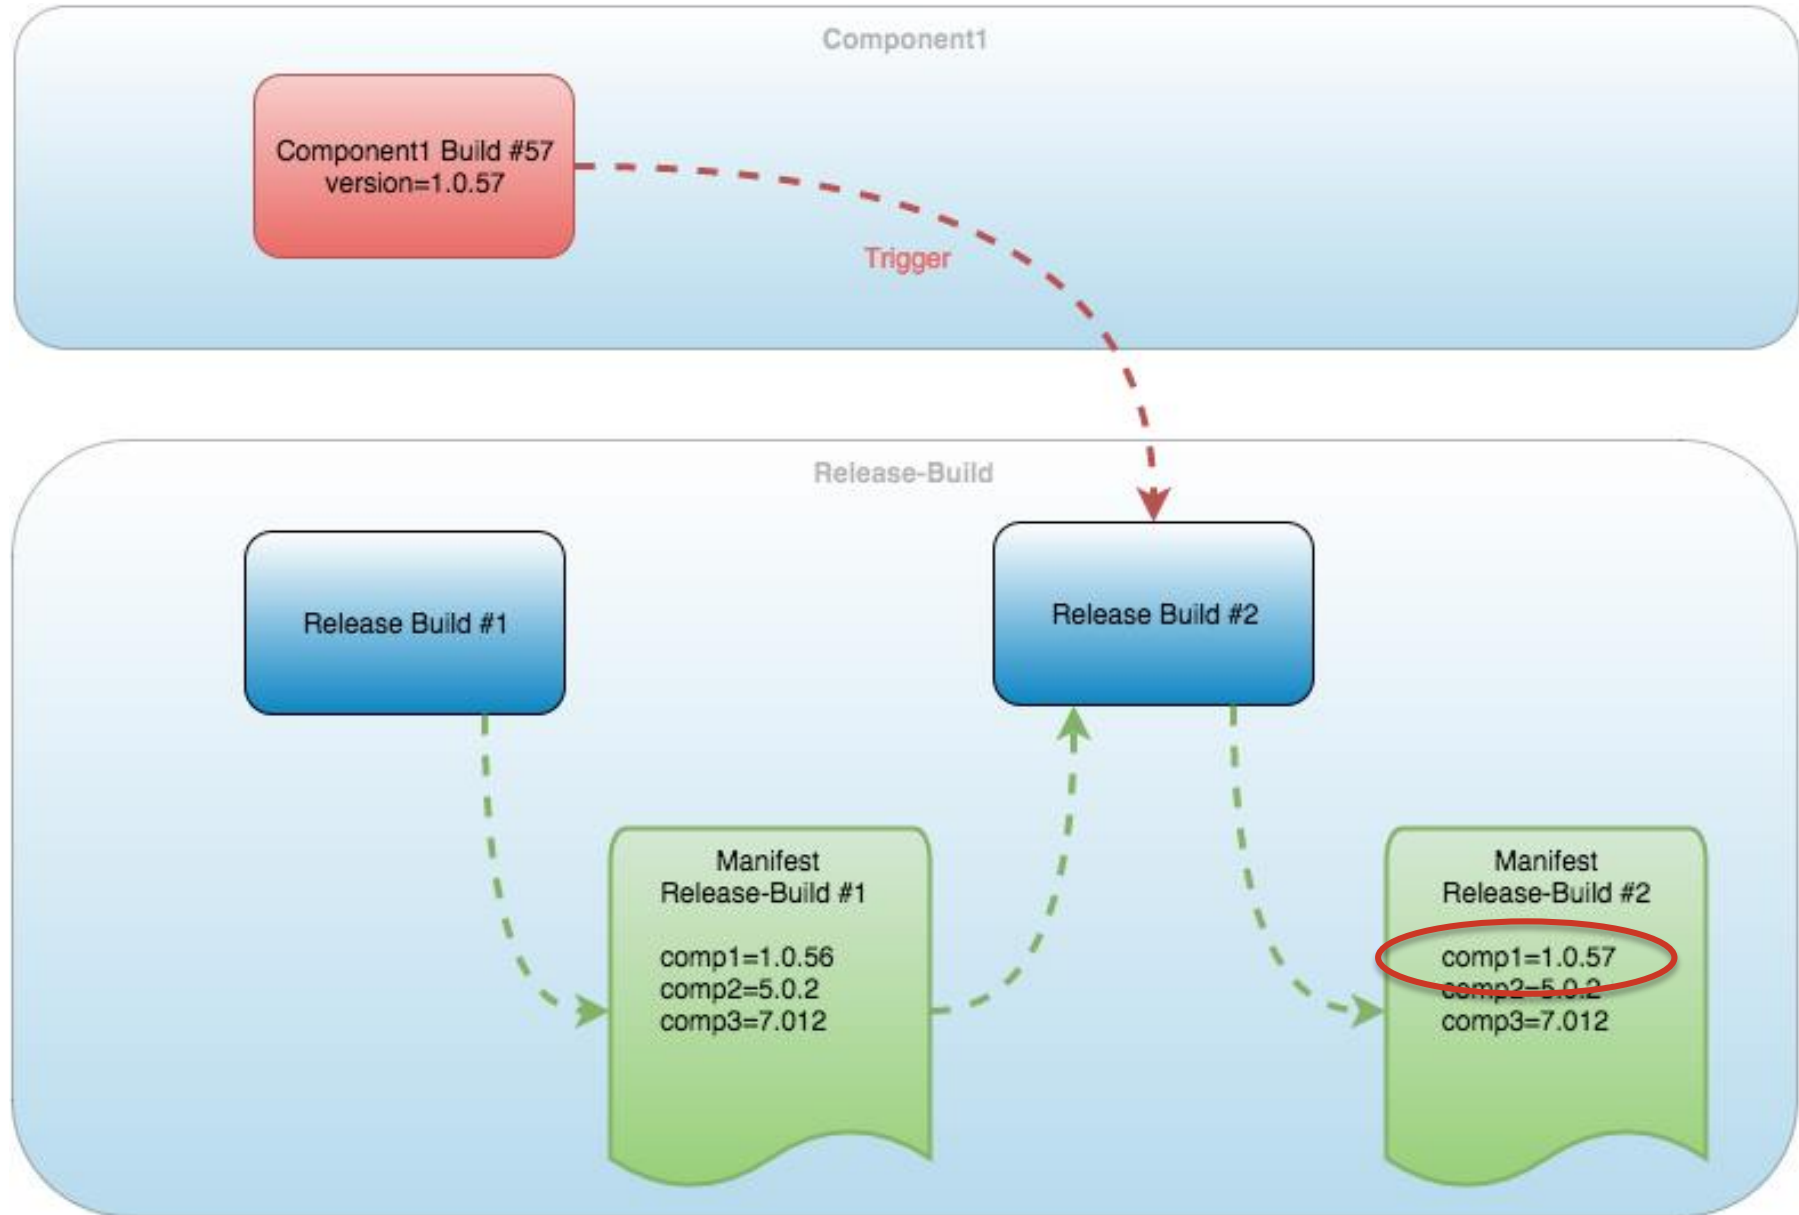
Component1

Component1 Build #57
version=1.0.57

Trigger

Release-Build

Release Build #1

Release Build #2

Manifest
Release-Build #1

comp1=1.0.56
comp2=5.0.2
comp3=7.012

Manifest
Release-Build #2

comp1=1.0.57
comp2=5.0.2
comp3=7.012